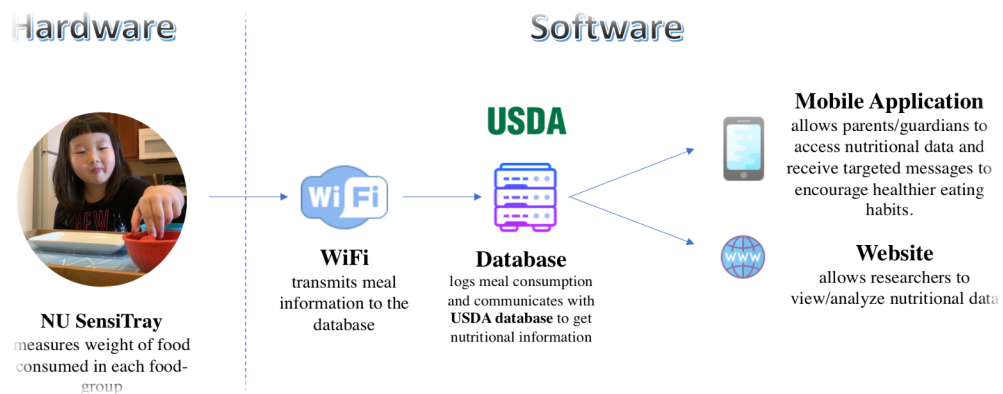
Hardware

Software

NU SensiTray
measures weight of food consumed in each food-group

Wi Fi

WiFi
transmits meal information to the database

USDA

Database
logs meal consumption and communicates with **USDA database** to get nutritional information

Mobile Application
allows parents/guardians to access nutritional data and receive targeted messages to encourage healthier eating habits.

www

Website
allows researchers to view/analyze nutritional data